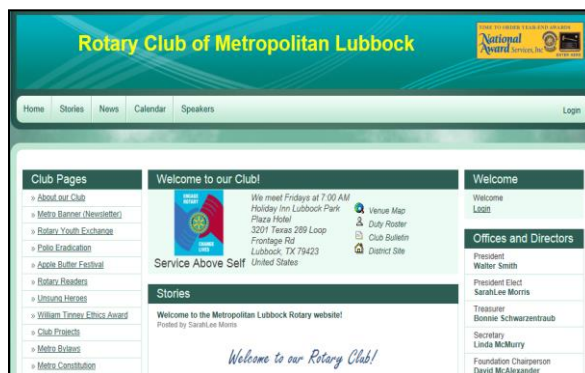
Rotary Club of Metropolitan Lubbock

TIME TO ORDER YEAR-END AWARDS
National Award Services, Inc.

Home | Stories | News | Calendar | Speakers

Login

Club Pages
» About our Club
» Metro Banner (Newsletter)
» Rotary Youth Exchange
» Polio Eradication
» Apple Butter Festival
» Rotary Readers
» Unsung Heroes
» William Tinney Ethics Award
» Club Projects
» Metro Bylaws
» Metro Constitution

Welcome to our Club!

We meet Fridays at 7:00 AM
Holiday Inn Lubbock Park Plaza Hotel
3201 Texas 289 Loop Frontage Rd
Lubbock, TX 79423
United States

Venue Map
Duty Roster
Club Bulletin
District Site

Service Above Self

Stories

Welcome to the Metropolitan Lubbock Rotary website!
Posted by SarahLee Morris

Welcome to our Rotary Club!

Welcome
Welcome
Login

Offices and Directors
President
Walter Smith
President Elect
SarahLee Morris
Treasurer
Bonnie Schwarzentraub
Secretary
Linda McMurry
Foundation Chairperson
David McAlexander